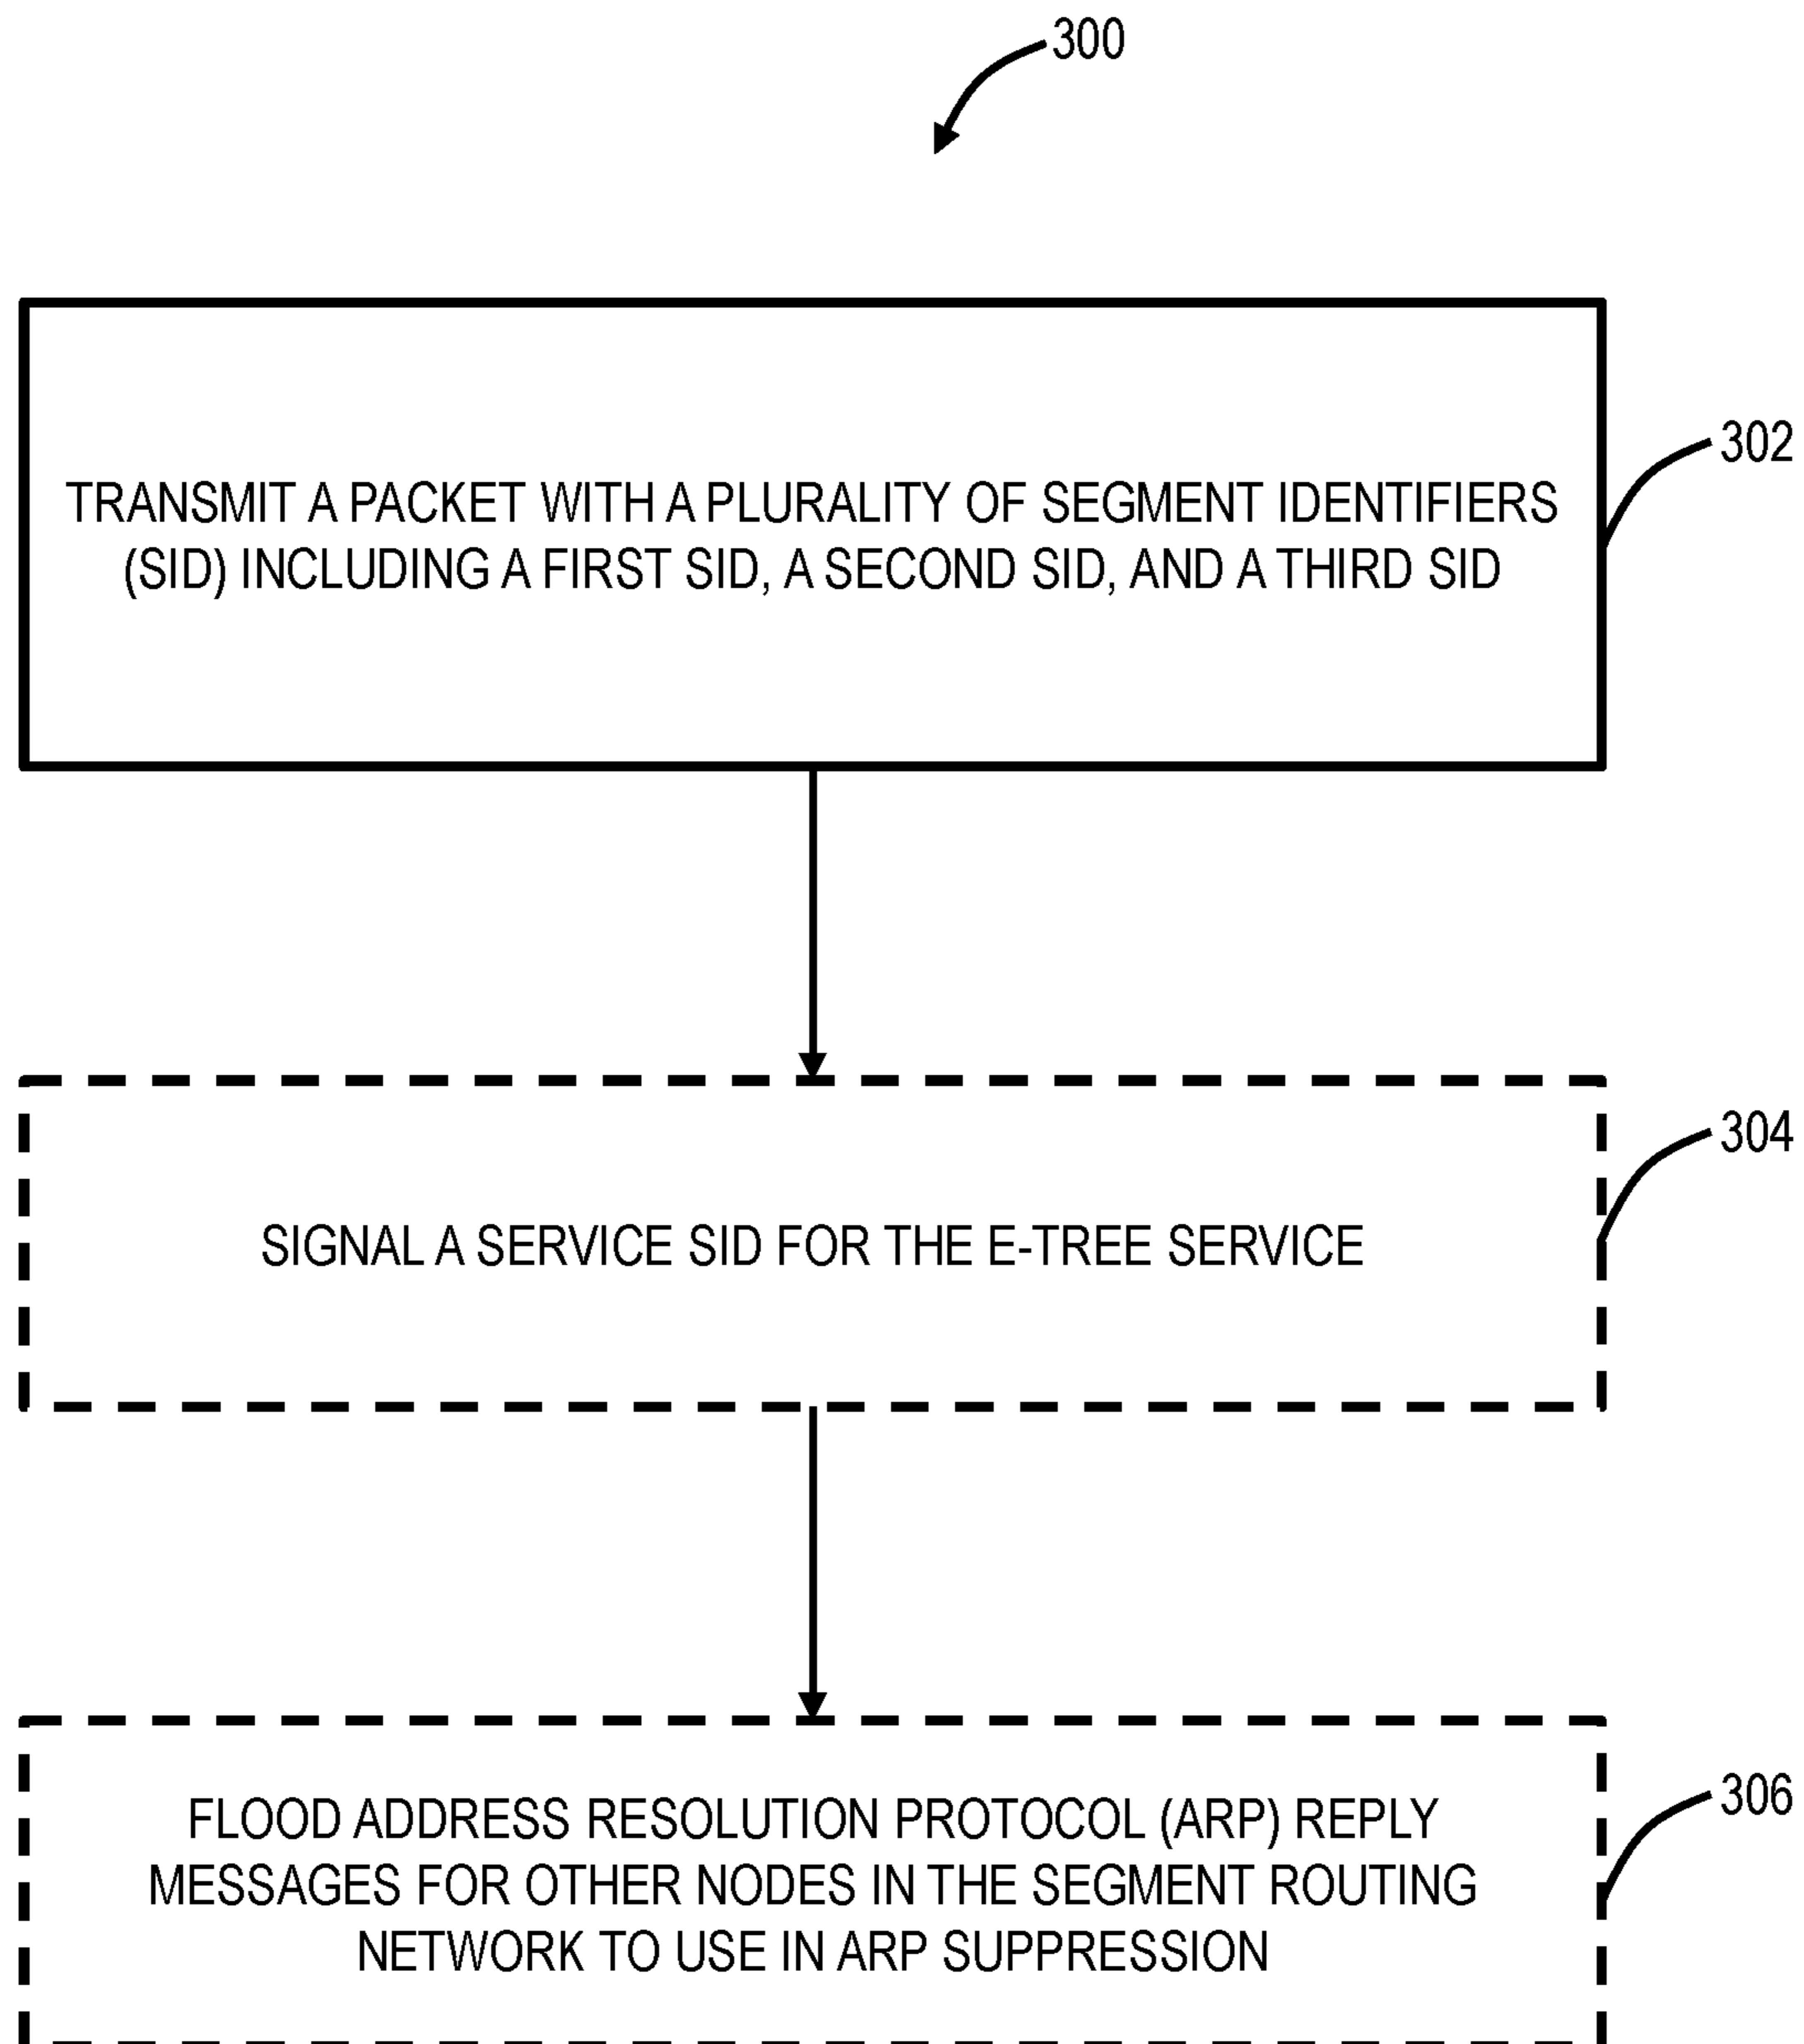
300

TRANSMIT A PACKET WITH A PLURALITY OF SEGMENT IDENTIFIERS (SID) INCLUDING A FIRST SID, A SECOND SID, AND A THIRD SID

302

SIGNAL A SERVICE SID FOR THE E-TREE SERVICE

304

FLOOD ADDRESS RESOLUTION PROTOCOL (ARP) REPLY MESSAGES FOR OTHER NODES IN THE SEGMENT ROUTING NETWORK TO USE IN ARP SUPPRESSION

306